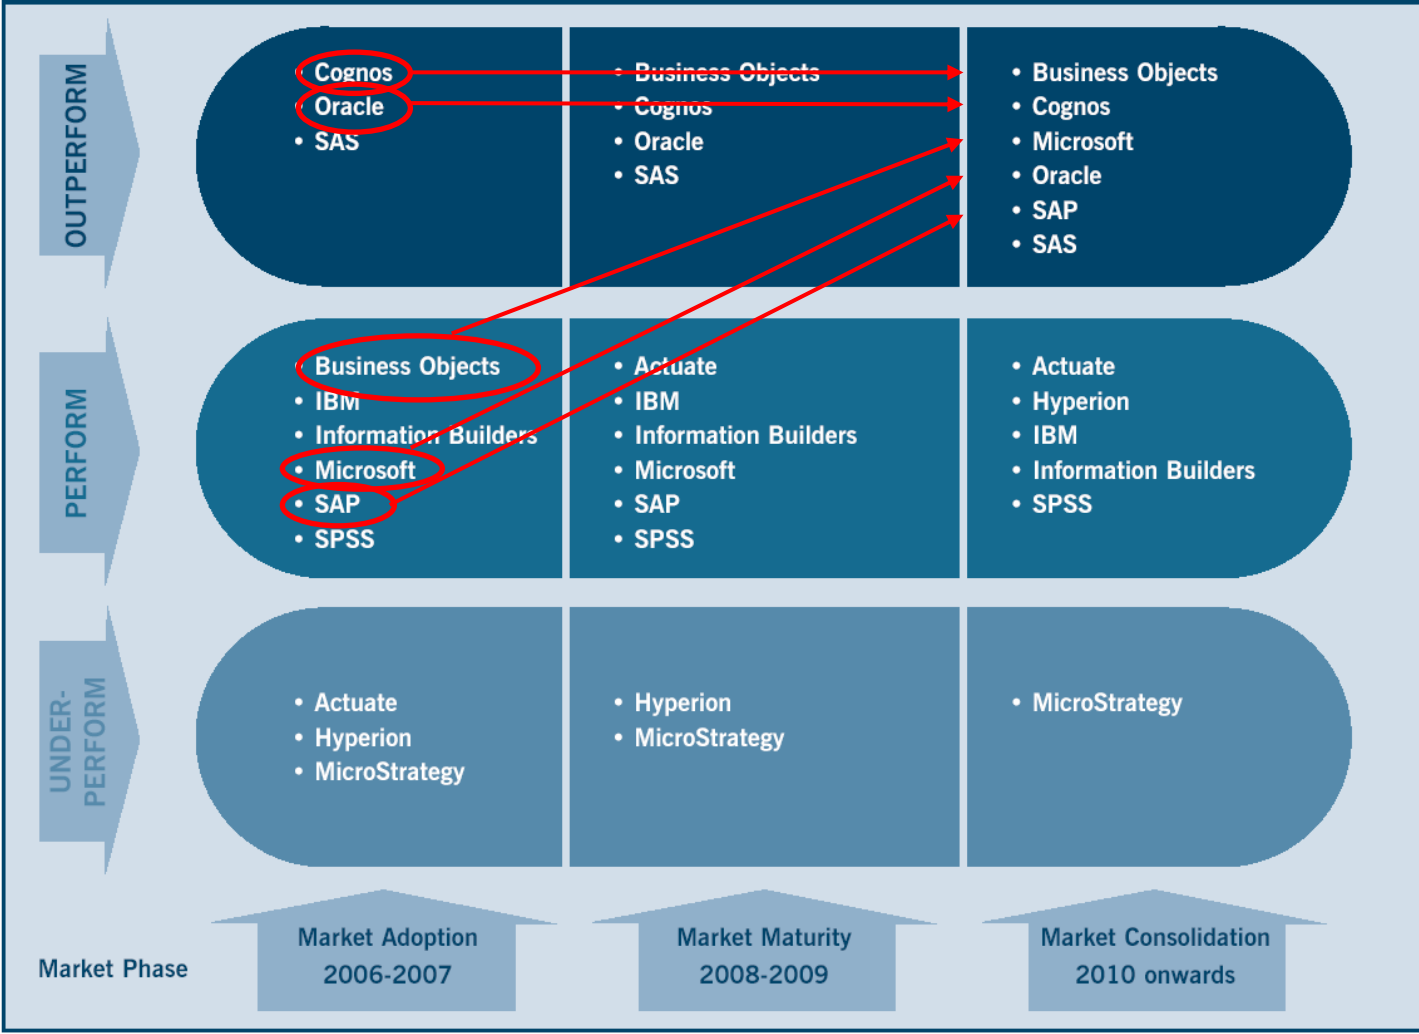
OUTPERFORM

• Cognos
• Oracle
• SAS

• Business Objects
• Cognos
• Oracle
• SAS

• Business Objects
• Cognos
• Microsoft
• Oracle
• SAP
• SAS

PERFORM

• Business Objects
• IBM
• Information Builders
• Microsoft
• SAP
• SPSS

• Actuate
• IBM
• Information Builders
• Microsoft
• SAP
• SPSS

• Actuate
• Hyperion
• IBM
• Information Builders
• SPSS

UNDER-PERFORM

• Actuate
• Hyperion
• MicroStrategy

• Hyperion
• MicroStrategy

• MicroStrategy

Market Phase

Market Adoption 2006-2007

Market Maturity 2008-2009

Market Consolidation 2010 onwards